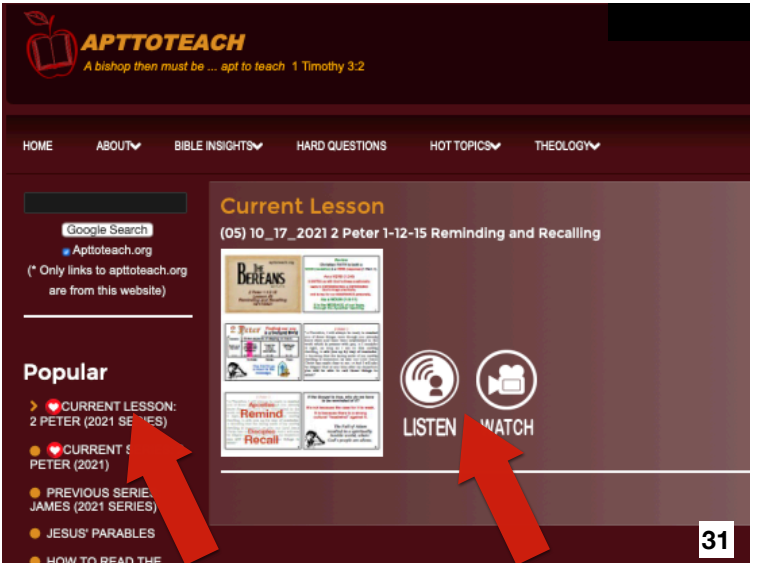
APTTOTEACH

A bishop then must be ... apt to teach 1 Timothy 3:2

HOME ABOUT BIBLE INSIGHTS HARD QUESTIONS HOT TOPICS THEOLOGY

Google Search

Apttoteach.org

(* Only links to apttoteach.org are from this website)

Popular

CURRENT LESSON: 2 PETER (2021 SERIES)

CURRENT S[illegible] PETER (2021)

PREVIOUS SERIE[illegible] JAMES (2021 SERIES)

JESUS' PARABLES

HOW TO READ THE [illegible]

Current Lesson

(05) 10_17_2021 2 Peter 1-12-15 Reminding and Recalling

THE BEREANS

Peter

Remind

Recall

LISTEN

WATCH

31